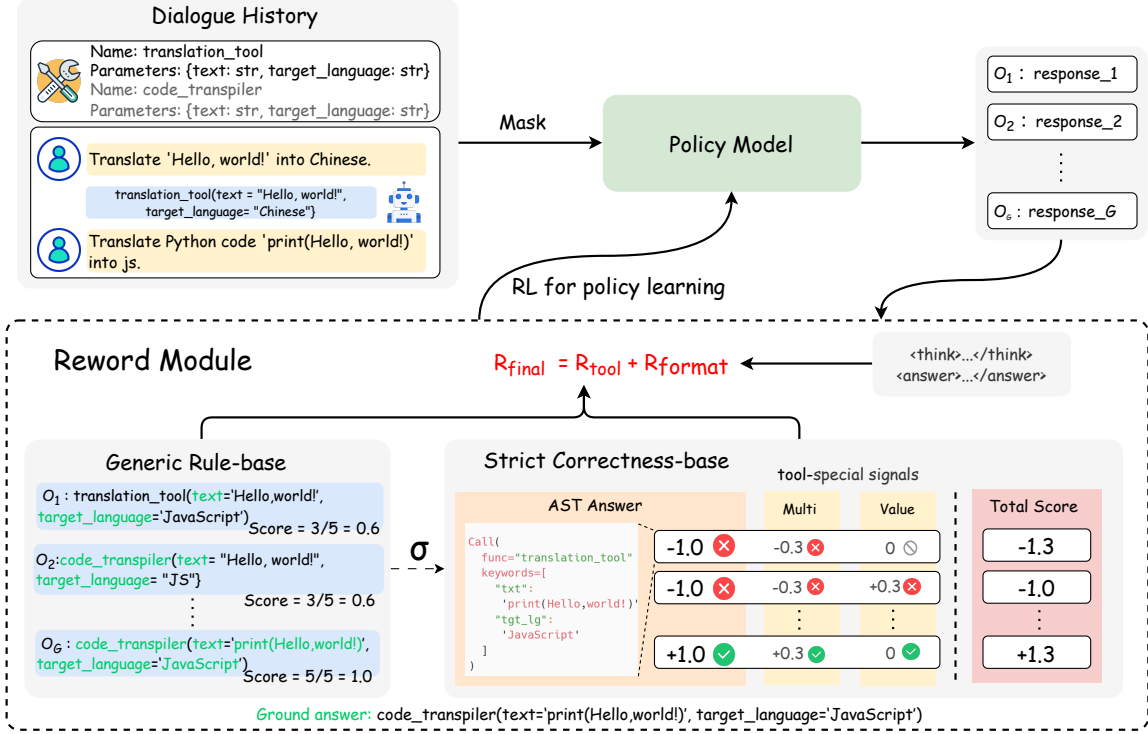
Dialogue History

Name: translation_tool
Parameters: {text: str, target_language: str}
Name: code_transpiler
Parameters: {text: str, target_language: str}

Translate 'Hello, world!' into Chinese.

translation_tool(text = "Hello, world!", target_language= "Chinese"}

Translate Python code 'print(Hello, world!)' into js.

Mask

Policy Model

$O_1$ : response_1
$O_2$ : response_2
⋮
$O_G$ : response_G

RL for policy learning

Reword Module

$R_{final} = R_{tool} + R_{format}$

<think>...</think>
<answer>...</answer>

Generic Rule-base

$O_1$ : translation_tool(text='Hello,world!', target_language='JavaScript') Score = 3/5 = 0.6

$O_2$:code_transpiler(text= "Hello, world!", target_language= "JS"} Score = 3/5 = 0.6

⋮

$O_G$ : code_transpiler(text='print(Hello,world!)', target_language='JavaScript') Score = 5/5 = 1.0

σ

Strict Correctness-base

tool-special signals

AST Answer

Call(
func="translation_tool"
keywords=[
"txt":
'print(Hello,world!)'
"tgt_lg":
'JavaScript'
]
)

Multi

Value

Total Score

| | | | |
|---|---|---|---|
| -1.0 | -0.3 | 0 | -1.3 |
| -1.0 | -0.3 | +0.3 | -1.0 |
| ⋮ | ⋮ | ⋮ | ⋮ |
| +1.0 | +0.3 | 0 | +1.3 |

Ground answer: code_transpiler(text='print(Hello,world!)', target_language='JavaScript')